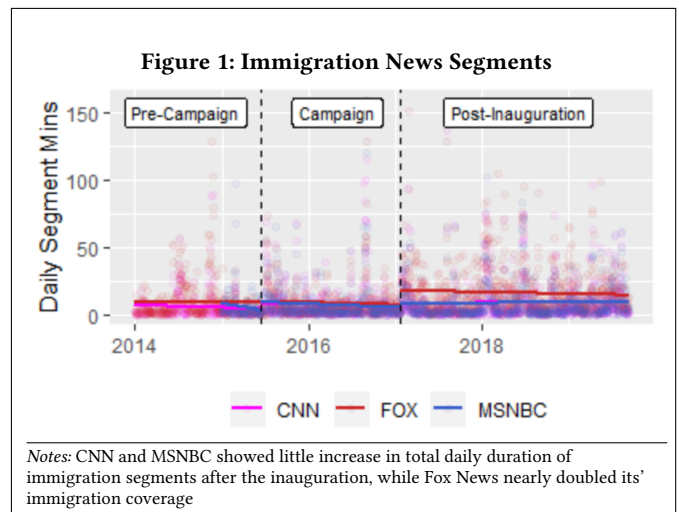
Figure 1: Immigration News Segments

Pre-Campaign

Campaign

Post-Inauguration

Daily Segment Mins

150

100

50

0

2014

2016

2018

CNN

FOX

MSNBC

Notes: CNN and MSNBC showed little increase in total daily duration of immigration segments after the inauguration, while Fox News nearly doubled its' immigration coverage